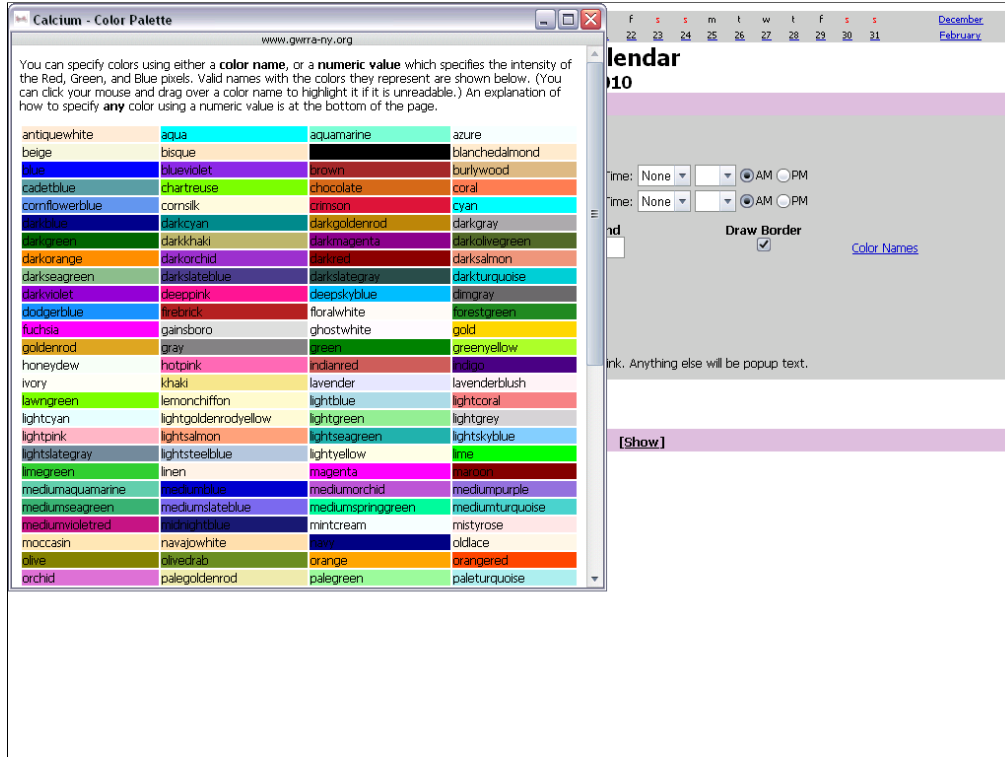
Calcium - Color Palette

www.gwrra-ny.org

You can specify colors using either a **color name**, or a **numeric value** which specifies the intensity of the Red, Green, and Blue pixels. Valid names with the colors they represent are shown below. (You can click your mouse and drag over a color name to highlight it if it is unreadable.) An explanation of how to specify **any** color using a numeric value is at the bottom of the page.

| antiquewhite | aqua | aquamarine | azure |
|---|---|---|---|
| beige | bisque | | blanchedalmond |
| blue | blueviolet | brown | burlywood |
| cadetblue | chartreuse | chocolate | coral |
| cornflowerblue | cornsilk | crimson | cyan |
| darkblue | darkcyan | darkgoldenrod | darkgray |
| darkgreen | darkkhaki | darkmagenta | darkolivegreen |
| darkorange | darkorchid | darkred | darksalmon |
| darkseagreen | darkslateblue | darkslategray | darkturquoise |
| darkviolet | deeppink | deepskyblue | dimgray |
| dodgerblue | firebrick | floralwhite | forestgreen |
| fuchsia | gainsboro | ghostwhite | gold |
| goldenrod | gray | green | greenyellow |
| honeydew | hotpink | indianred | indigo |
| ivory | khaki | lavender | lavenderblush |
| lawngreen | lemonchiffon | lightblue | lightcoral |
| lightcyan | lightgoldenrodyellow | lightgreen | lightgrey |
| lightpink | lightsalmon | lightseagreen | lightskyblue |
| lightslategray | lightsteelblue | lightyellow | lime |
| limegreen | linen | magenta | maroon |
| mediumaquamarine | mediumblue | mediumorchid | mediumpurple |
| mediumseagreen | mediumslateblue | mediumspringgreen | mediumturquoise |
| mediumvioletred | midnightblue | mintcream | mistyrose |
| moccasin | navajowhite | navy | oldlace |
| olive | olivedrab | orange | orangered |
| orchid | palegoldenrod | palegreen | paleturquoise |

f s s m t w t f s s December
22 23 24 25 26 27 28 29 30 31 February

lendar
010

Time: None AM PM
Time: None AM PM
nd Draw Border Color Names

ink. Anything else will be popup text.

[Show]